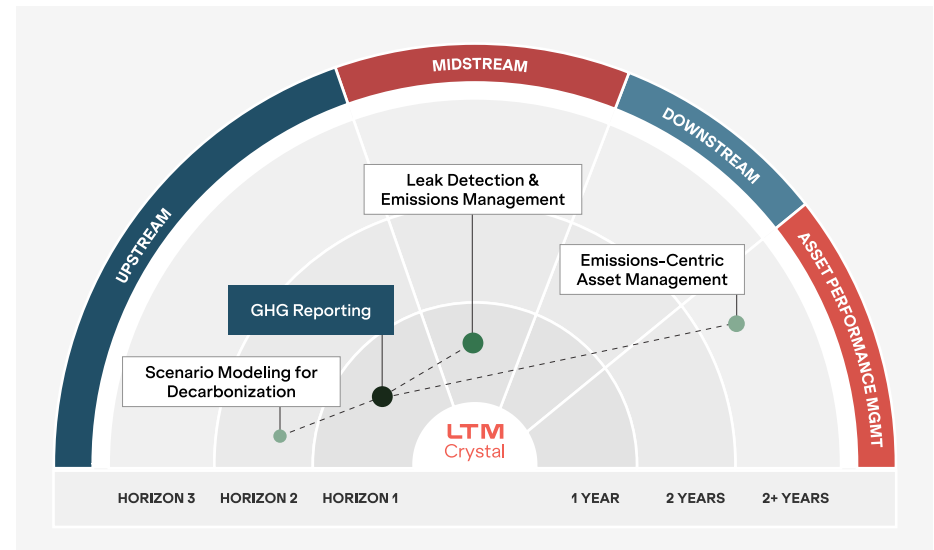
MIDSTREAM
UPSTREAM
DOWNSTREAM
ASSET PERFORMANCE MGMT

Leak Detection & Emissions Management

Emissions-Centric Asset Management

GHG Reporting

Scenario Modeling for Decarbonization

LTM Crystal

HORIZON 3
HORIZON 2
HORIZON 1
1 YEAR
2 YEARS
2+ YEARS